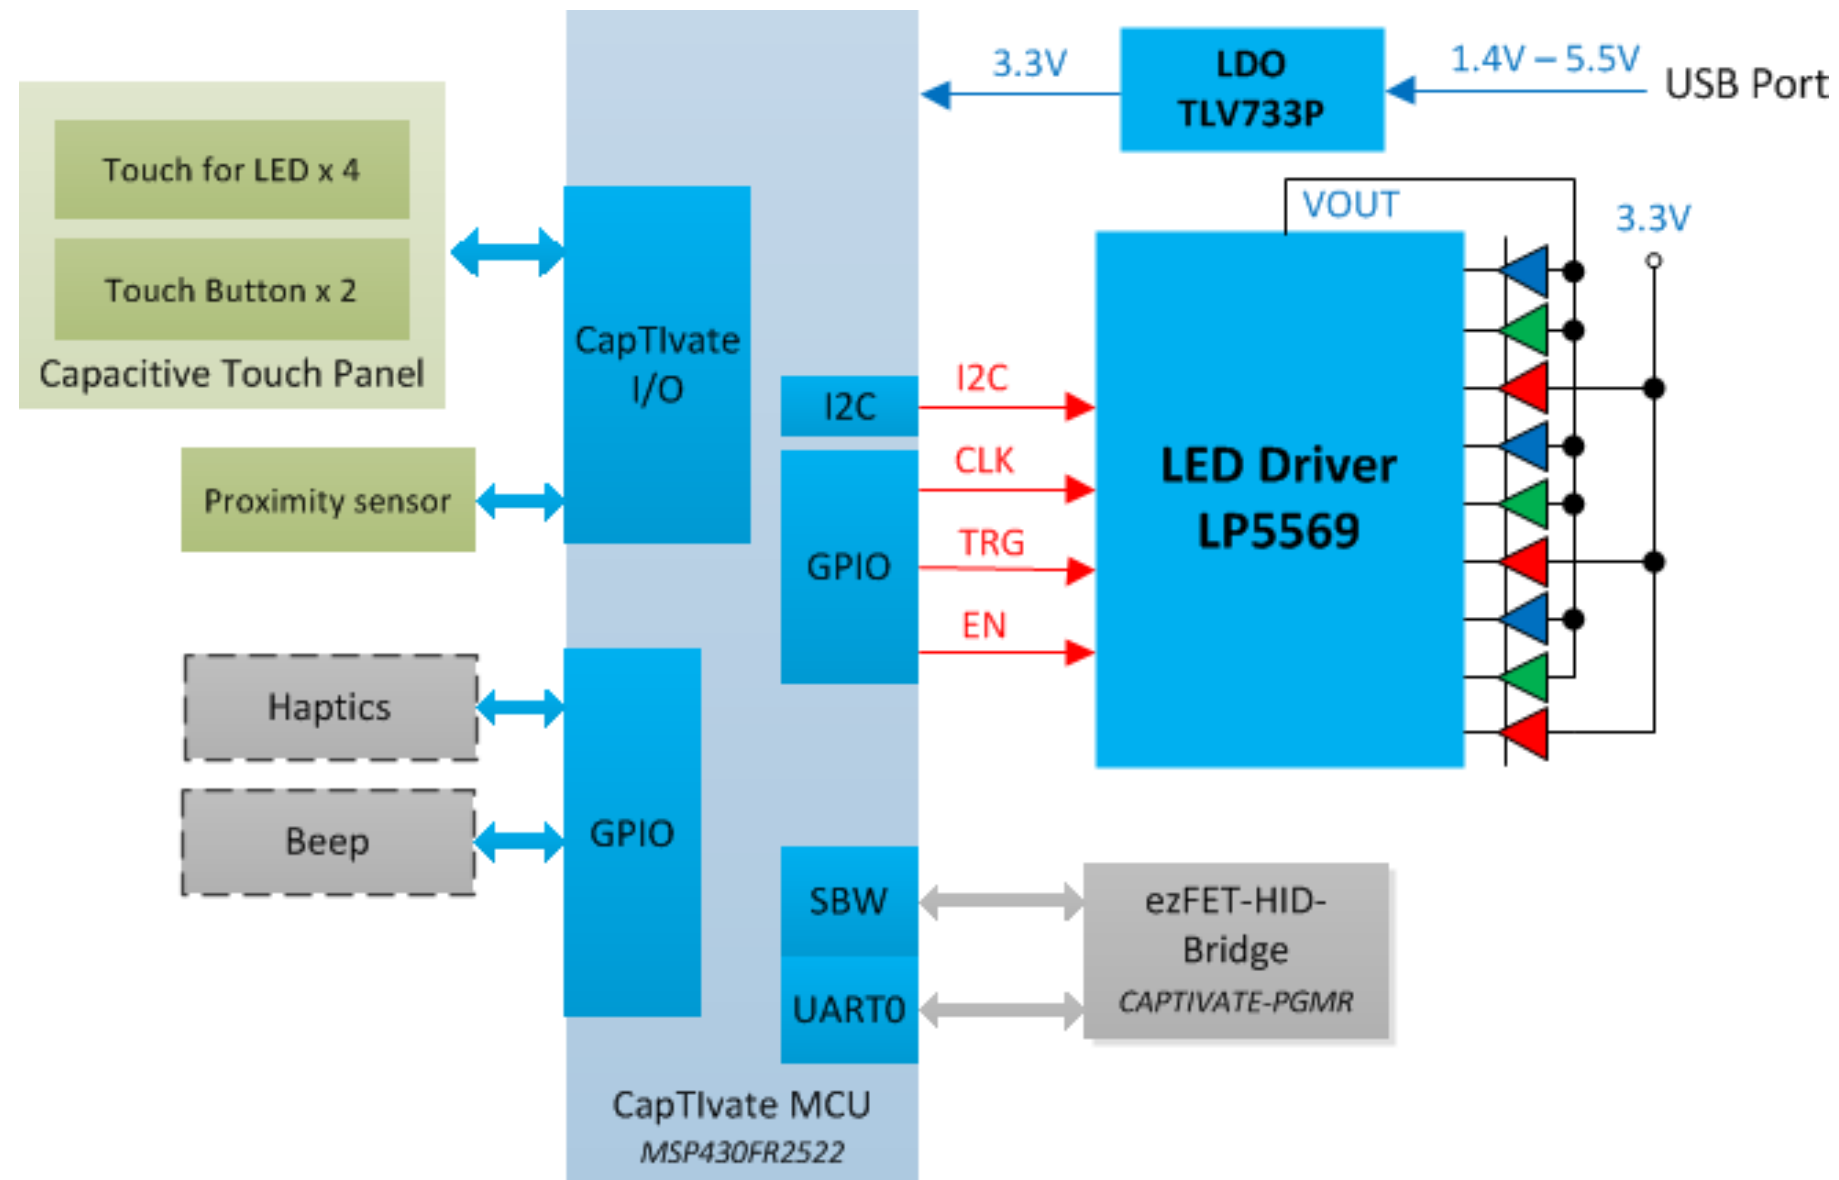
3.3V

LDO
TLV733P

1.4V – 5.5V

USB Port

Touch for LED x 4

Touch Button x 2

Capacitive Touch Panel

CapTIvate I/O

VOUT

3.3V

I2C

I2C

CLK

LED Driver
LP5569

TRG

GPIO

EN

Proximity sensor

Haptics

Beep

GPIO

SBW

ezFET-HID-Bridge
CAPTIVATE-PGMR

UART0

CapTIvate MCU
MSP430FR2522